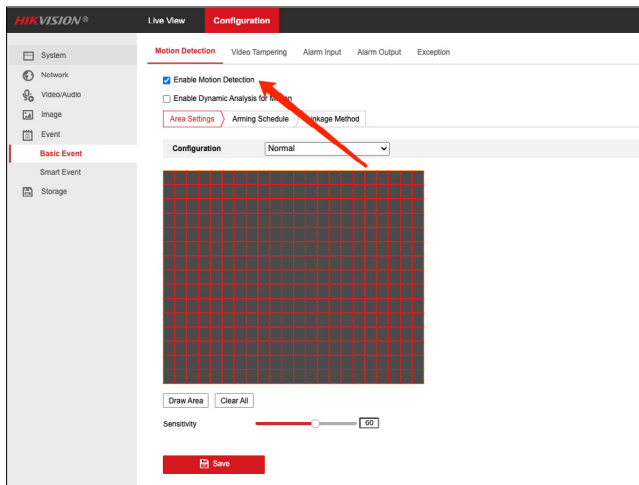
HIKVISION®

Live View
Configuration

System
Network
Video/Audio
Image
Event
Basic Event
Smart Event
Storage

Motion Detection
Video Tampering
Alarm Input
Alarm Output
Exception

Enable Motion Detection
Enable Dynamic Analysis for M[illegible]ion

Area Settings
Arming Schedule
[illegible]inkage Method

Configuration
Normal

Draw Area
Clear All

Sensitivity
60

Save